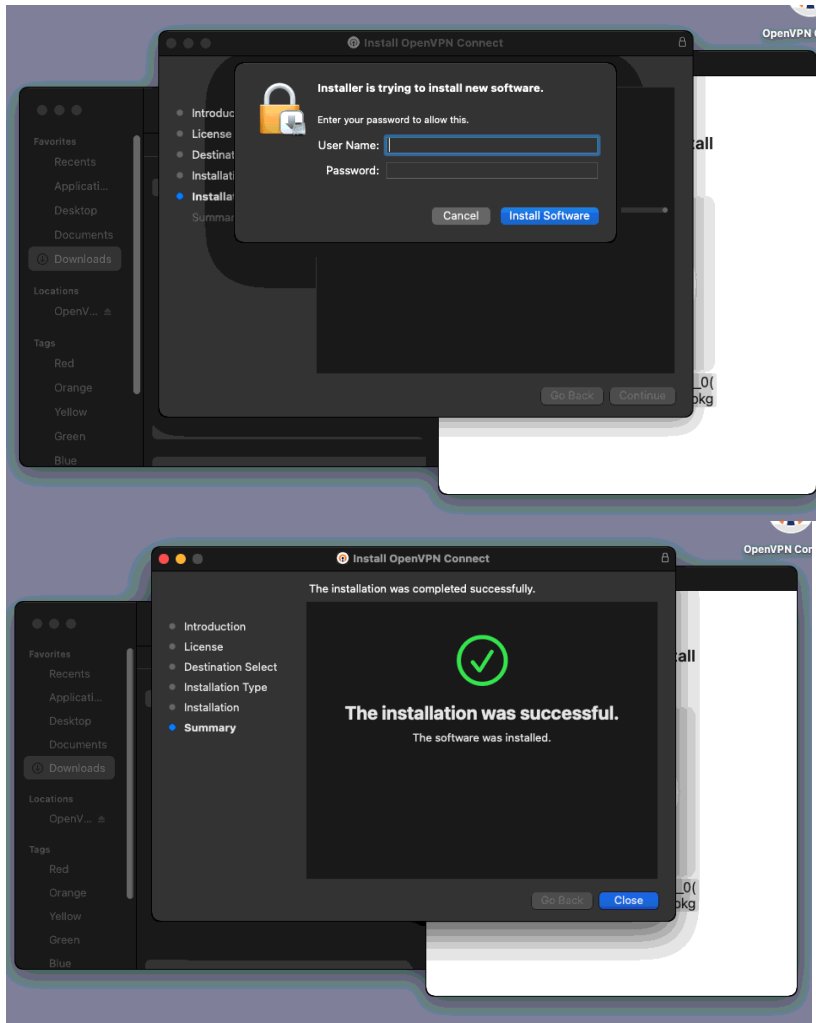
OpenVPN C

Install OpenVPN Connect

Favorites
Recents
Applicati...
Desktop
Documents
Downloads
Locations
OpenV...
Tags
Red
Orange
Yellow
Green
Blue

Introduc
License
Destinat
Installati
Installa
Summar

Installer is trying to install new software.

Enter your password to allow this.

User Name:
Password:

Cancel
Install Software

all

Go Back
Continue

_0(
pkg

OpenVPN Co

Install OpenVPN Connect

Favorites
Recents
Applicati...
Desktop
Documents
Downloads
Locations
OpenV...
Tags
Red
Orange
Yellow
Green
Blue

The installation was completed successfully.

Introduction
License
Destination Select
Installation Type
Installation
Summary

The installation was successful.
The software was installed.

all

_0(
pkg

Go Back
Close